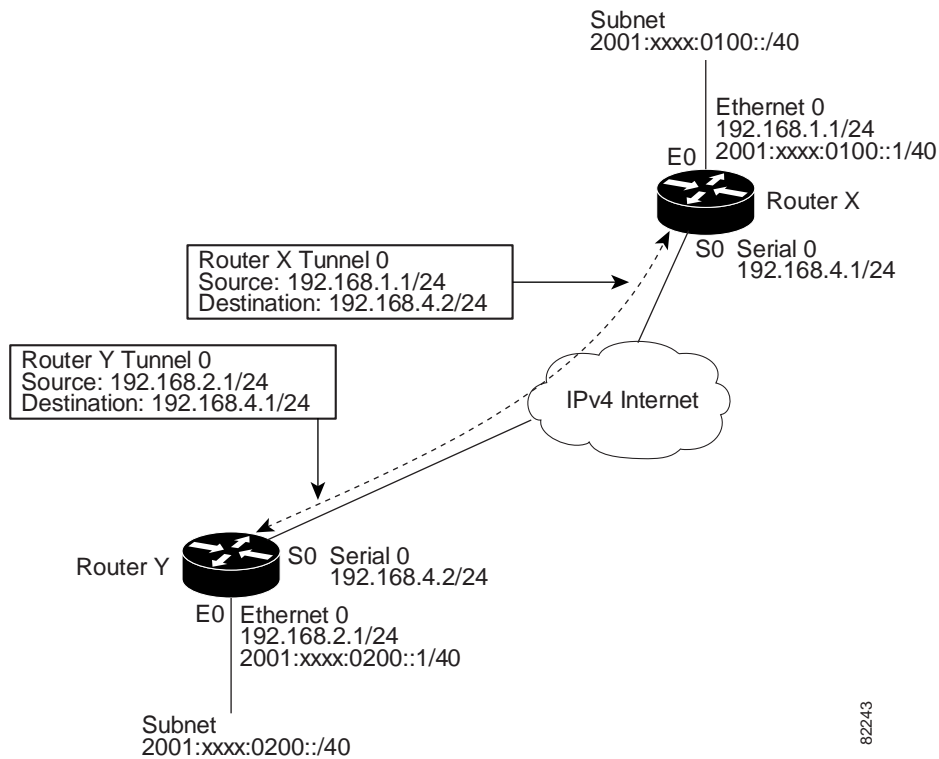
Subnet
2001:xxxx:0100::/40

Ethernet 0
192.168.1.1/24
2001:xxxx:0100::1/40

E0

Router X

Router X Tunnel 0
Source: 192.168.1.1/24
Destination: 192.168.4.2/24

S0 Serial 0
192.168.4.1/24

Router Y Tunnel 0
Source: 192.168.2.1/24
Destination: 192.168.4.1/24

IPv4 Internet

Router Y

S0 Serial 0
192.168.4.2/24

E0 Ethernet 0
192.168.2.1/24
2001:xxxx:0200::1/40

Subnet
2001:xxxx:0200::/40

82243